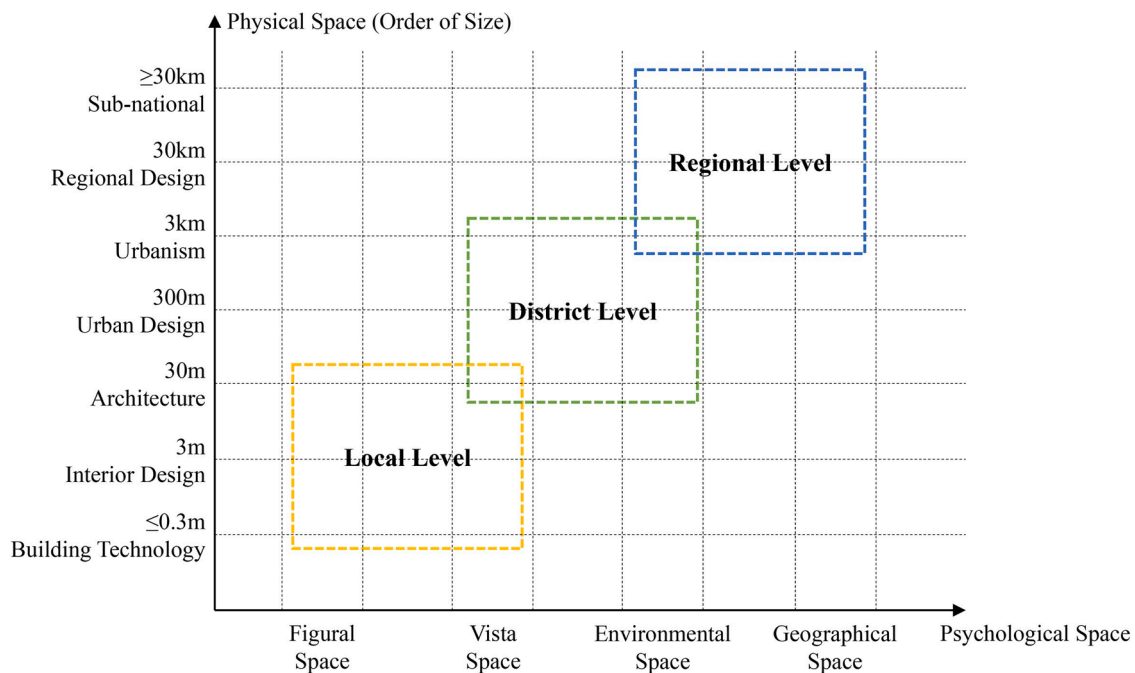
Physical Space (Order of Size)

≥30km
Sub-national

30km
Regional Design

3km
Urbanism

300m
Urban Design

30m
Architecture

3m
Interior Design

≤0.3m
Building Technology

Regional Level

District Level

Local Level

Figural Space

Vista Space

Environmental Space

Geographical Space

Psychological Space